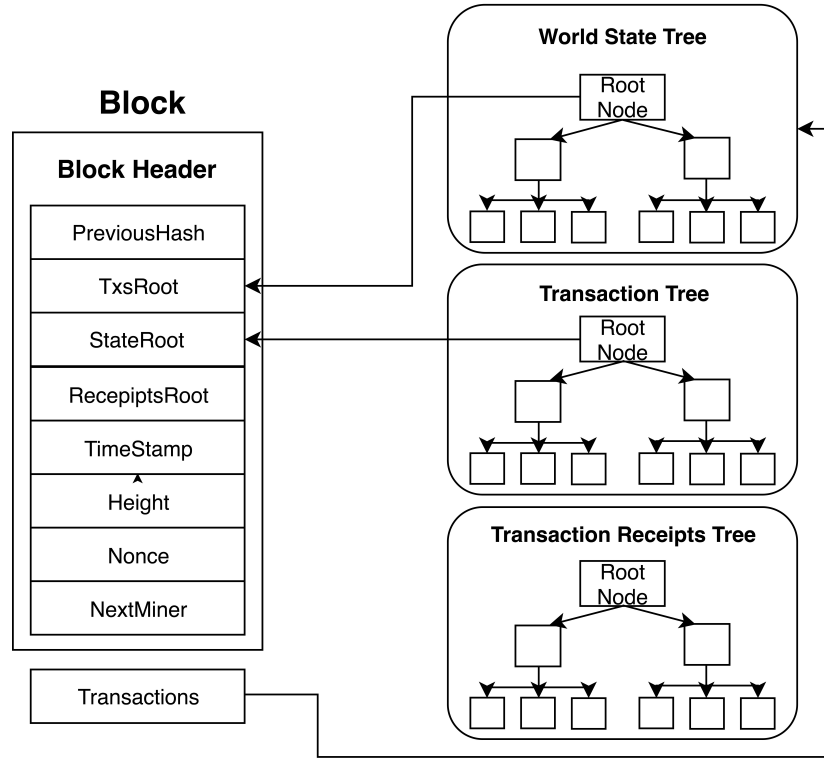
Block

Block Header

PreviousHash

TxsRoot

StateRoot

RecepiptsRoot

TimeStamp

Height

Nonce

NextMiner

Transactions

World State Tree

Root Node

Transaction Tree

Root Node

Transaction Receipts Tree

Root Node